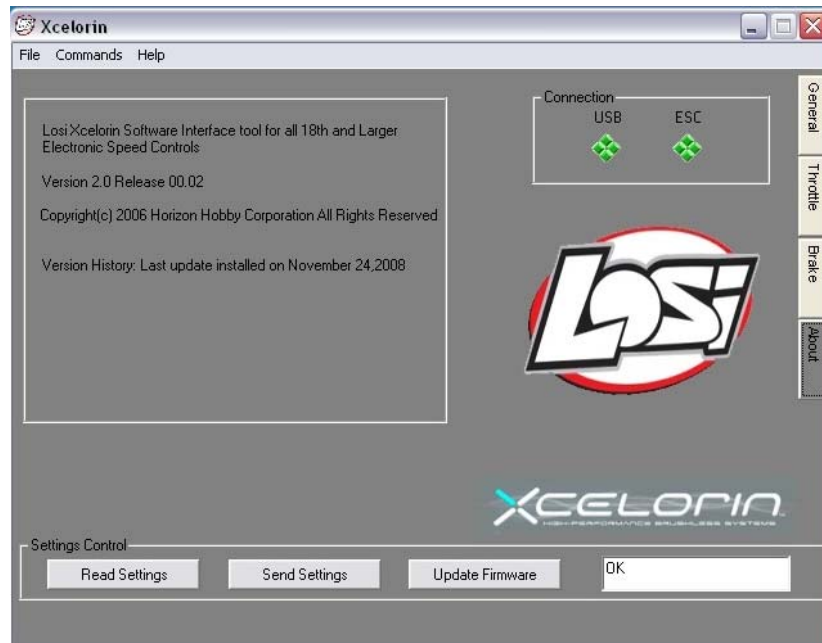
Xcelorin

File Commands Help

Losi Xcelorin Software Interface tool for all 18th and Larger Electronic Speed Controls

Version 2.0 Release 00.02

Copyright(c) 2006 Horizon Hobby Corporation All Rights Reserved

Version History: Last update installed on November 24,2008

Connection
USB ESC

General
Throttle
Brake
About

Losi

XCELORIN
HIGH-PERFORMANCE BRUSHLESS SYSTEMS

Settings Control
Read Settings
Send Settings
Update Firmware
OK